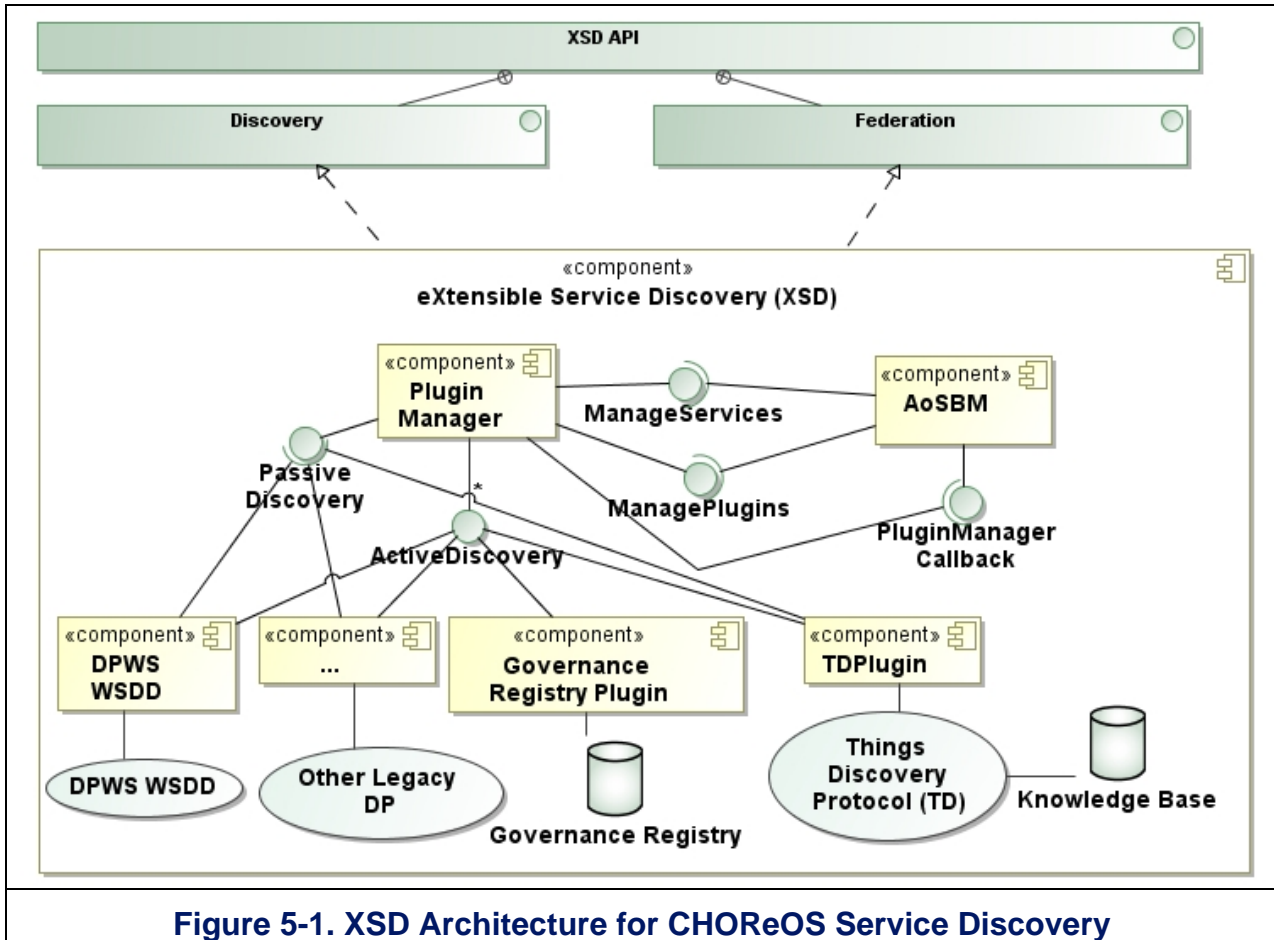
XSD API

Discovery

Federation

«component»
eXtensible Service Discovery (XSD)

«component»
Plugin Manager

ManageServices

«component»
AoSBM

Passive Discovery

*

ManagePlugins

PluginManager Callback

ActiveDiscovery

«component»
DPWS WSDD

«component»
...

«component»
Governance Registry Plugin

«component»
TDPlugin

DPWS WSDD

Other Legacy DP

Governance Registry

Things Discovery Protocol (TD)

Knowledge Base

Figure 5-1. XSD Architecture for CHOReOS Service Discovery